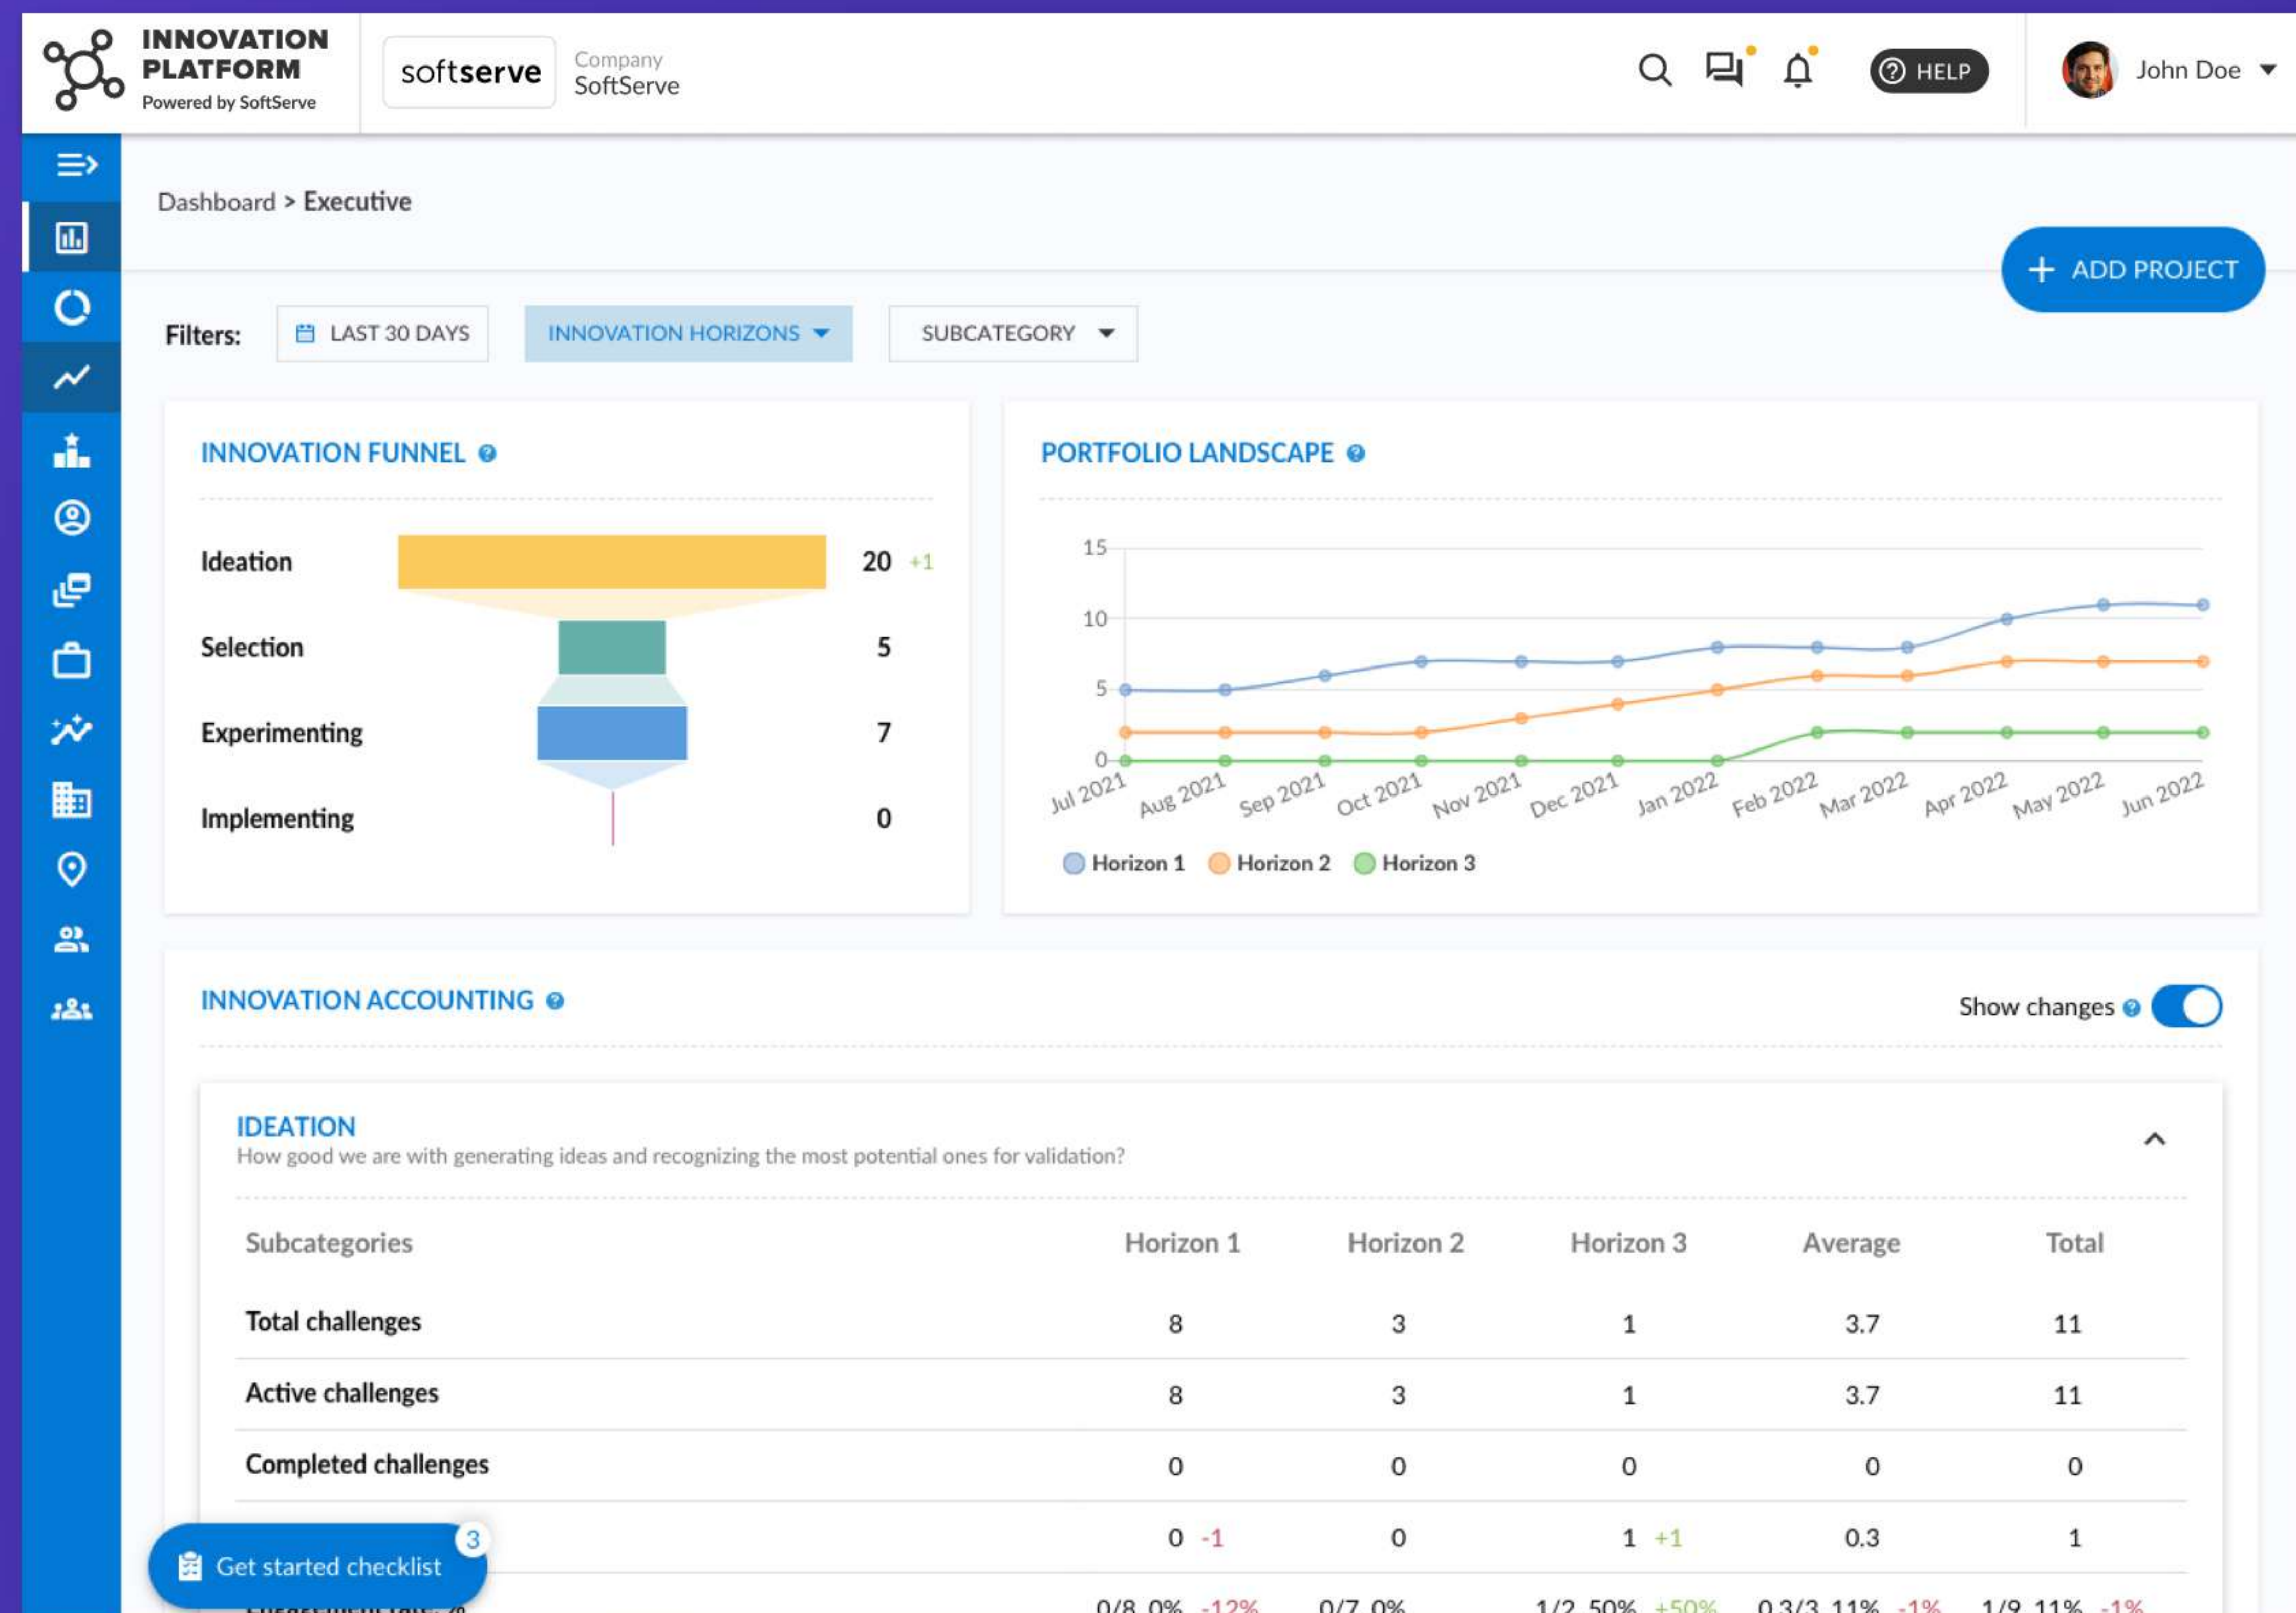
INNOVATION PLATFORM
Powered by SoftServe

softserve

Company
SoftServe

HELP

John Doe

Dashboard > Executive

+ ADD PROJECT

Filters: LAST 30 DAYS INNOVATION HORIZONS SUBCATEGORY

INNOVATION FUNNEL

| Ideation | 20 +1 |
|---|---|
| Selection | 5 |
| Experimenting | 7 |
| Implementing | 0 |

PORTFOLIO LANDSCAPE

15
10
5
0

Jul 2021 Aug 2021 Sep 2021 Oct 2021 Nov 2021 Dec 2021 Jan 2022 Feb 2022 Mar 2022 Apr 2022 May 2022 Jun 2022

Horizon 1 Horizon 2 Horizon 3

INNOVATION ACCOUNTING

Show changes

IDEATION
How good we are with generating ideas and recognizing the most potential ones for validation?

| Subcategories | Horizon 1 | Horizon 2 | Horizon 3 | Average | Total |
|---|---|---|---|---|---|
| Total challenges | 8 | 3 | 1 | 3.7 | 11 |
| Active challenges | 8 | 3 | 1 | 3.7 | 11 |
| Completed challenges | 0 | 0 | 0 | 0 | 0 |
| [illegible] | 0 -1 | 0 | 1 +1 | 0.3 | 1 |
| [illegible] | 0/8 0% -12% | 0/7 0% | 1/2 50% +50% | 0.3/3 11% -1% | 1/9 11% -1% |

Get started checklist 3